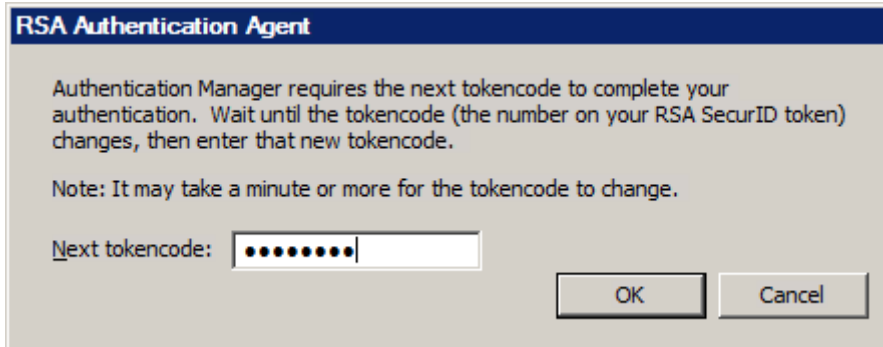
RSA Authentication Agent

Authentication Manager requires the next tokencode to complete your authentication. Wait until the tokencode (the number on your RSA SecurID token) changes, then enter that new tokencode.

Note: It may take a minute or more for the tokencode to change.

Next tokencode: ••••••••

OK

Cancel